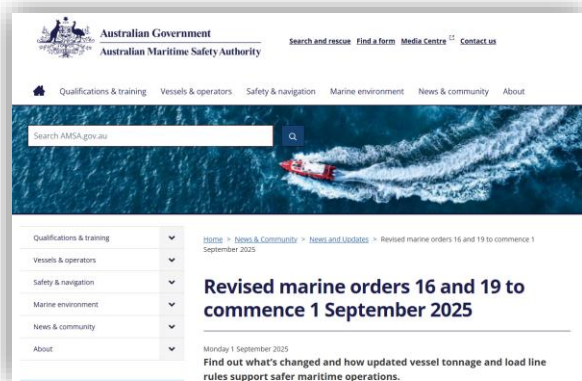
Australian Government
Australian Maritime Safety Authority

Search and rescue Find a form Media Centre Contact us

Qualifications & training Vessels & operators Safety & navigation Marine environment News & community About

Search AMSA.gov.au

Qualifications & training
Vessels & operators
Safety & navigation
Marine environment
News & community
About

Home > News & Community > News and Updates > Revised marine orders 16 and 19 to commence 1 September 2025

Revised marine orders 16 and 19 to commence 1 September 2025

Monday 1 September 2025

Find out what's changed and how updated vessel tonnage and load line rules support safer maritime operations.